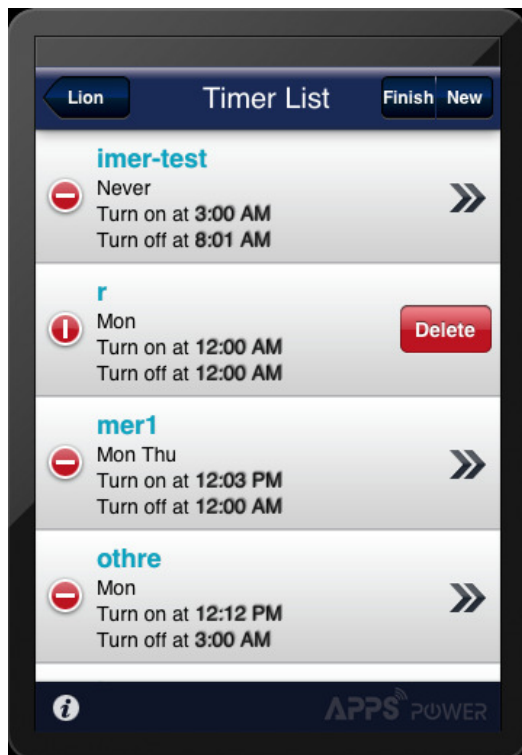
Lion
Timer List
Finish New

imer-test
Never
Turn on at **3:00 AM**
Turn off at **8:01 AM**

r
Mon
Turn on at **12:00 AM**
Turn off at **12:00 AM**
Delete

mer1
Mon Thu
Turn on at **12:03 PM**
Turn off at **12:00 AM**

othre
Mon
Turn on at **12:12 PM**
Turn off at **3:00 AM**

i
APPS POWER